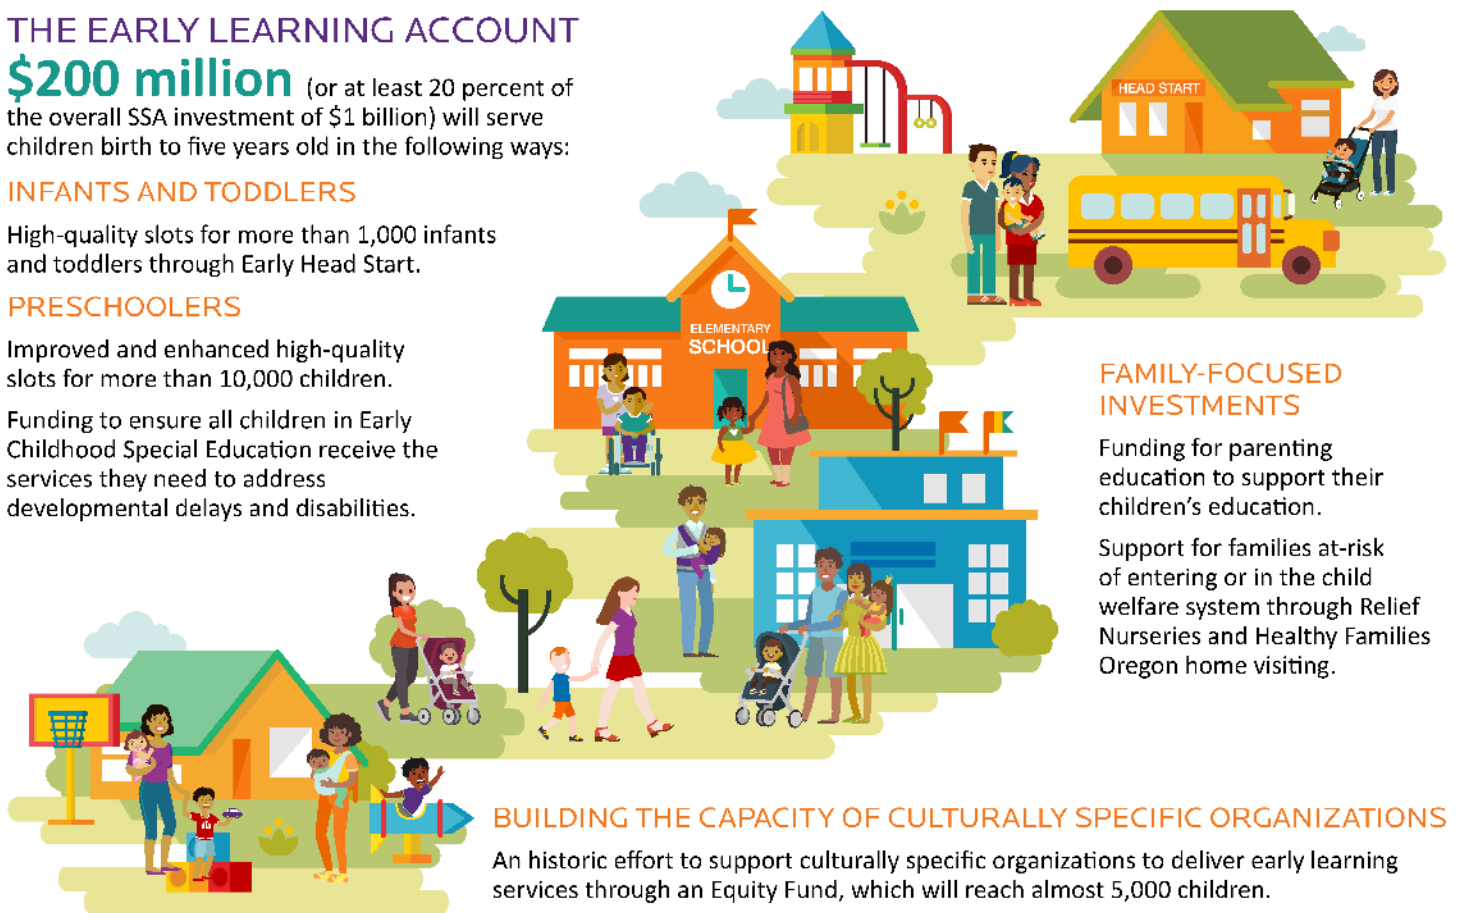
THE EARLY LEARNING ACCOUNT

$200 million (or at least 20 percent of the overall SSA investment of $1 billion) will serve children birth to five years old in the following ways:

INFANTS AND TODDLERS

High-quality slots for more than 1,000 infants and toddlers through Early Head Start.

PRESCHOOLERS

Improved and enhanced high-quality slots for more than 10,000 children.

Funding to ensure all children in Early Childhood Special Education receive the services they need to address developmental delays and disabilities.

HEAD START

ELEMENTARY SCHOOL

FAMILY-FOCUSED INVESTMENTS

Funding for parenting education to support their children's education.

Support for families at-risk of entering or in the child welfare system through Relief Nurseries and Healthy Families Oregon home visiting.

BUILDING THE CAPACITY OF CULTURALLY SPECIFIC ORGANIZATIONS

An historic effort to support culturally specific organizations to deliver early learning services through an Equity Fund, which will reach almost 5,000 children.